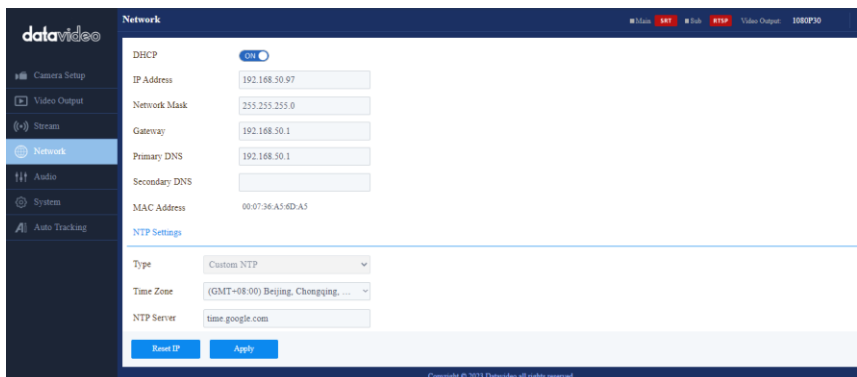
datavideo

Camera Setup
Video Output
Stream
Network
Audio
System
Auto Tracking

Network

Main SRT Sub RTSP Video Output: 1080P30

DHCP ON
IP Address 192.168.50.97
Network Mask 255.255.255.0
Gateway 192.168.50.1
Primary DNS 192.168.50.1
Secondary DNS
MAC Address 00:07:36:A5:6D:A5

NTP Settings

Type Custom NTP
Time Zone (GMT+08:00) Beijing, Chongqing, ...
NTP Server time.google.com

Reset IP
Apply

Copyright © 2023 Datavideo all rights reserved.